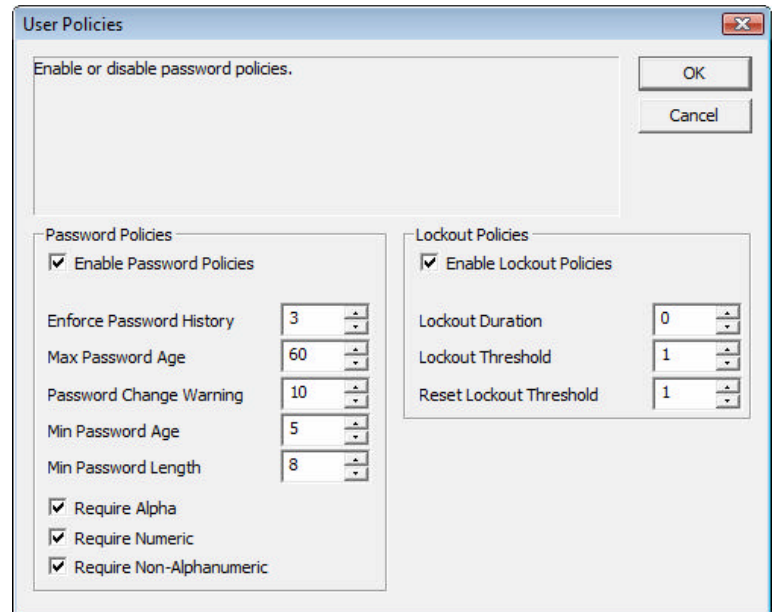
User Policies

Enable or disable password policies.

OK

Cancel

Password Policies

Enable Password Policies

Enforce Password History 3

Max Password Age 60

Password Change Warning 10

Min Password Age 5

Min Password Length 8

Require Alpha

Require Numeric

Require Non-Alphanumeric

Lockout Policies

Enable Lockout Policies

Lockout Duration 0

Lockout Threshold 1

Reset Lockout Threshold 1